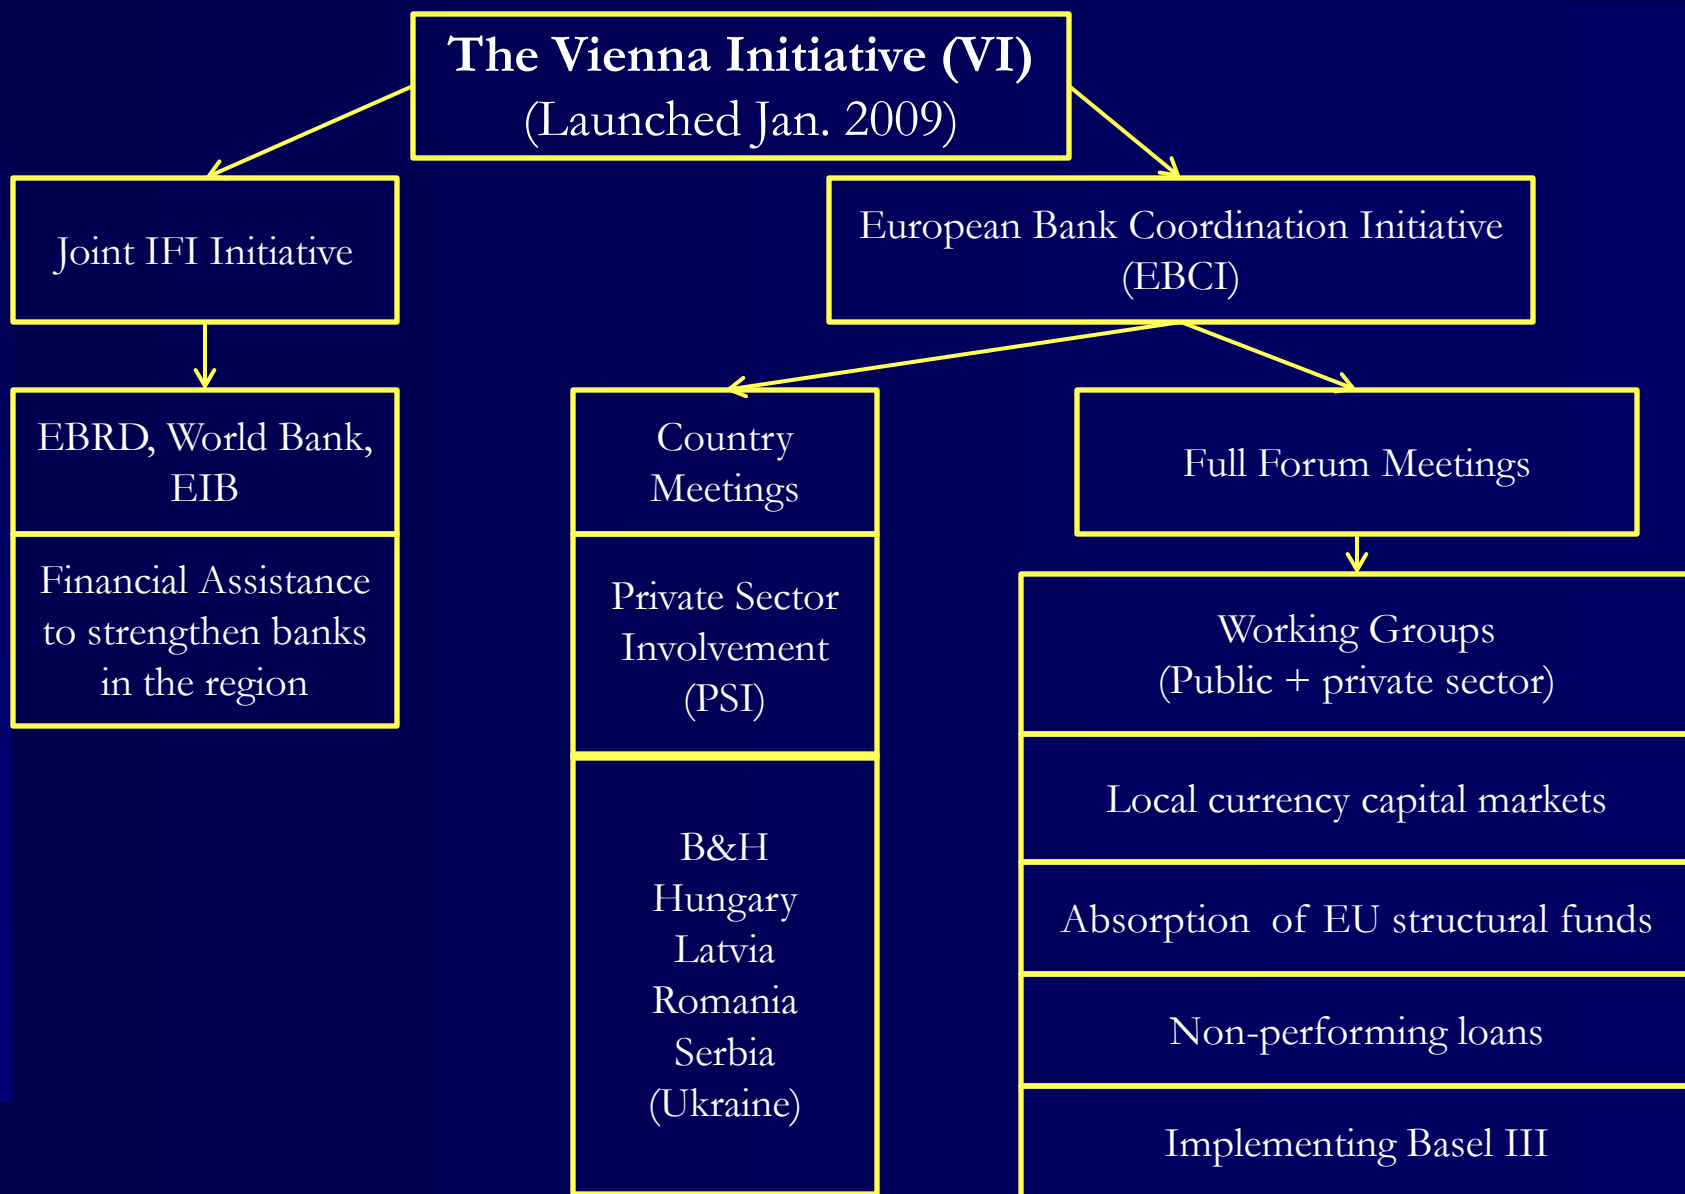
The Vienna Initiative (VI)
(Launched Jan. 2009)

Joint IFI Initiative

EBRD, World Bank, EIB

Financial Assistance to strengthen banks in the region

European Bank Coordination Initiative (EBCI)

Country Meetings

Private Sector Involvement (PSI)

B&H
Hungary
Latvia
Romania
Serbia
(Ukraine)

Full Forum Meetings

Working Groups
(Public + private sector)

Local currency capital markets

Absorption of EU structural funds

Non-performing loans

Implementing Basel III